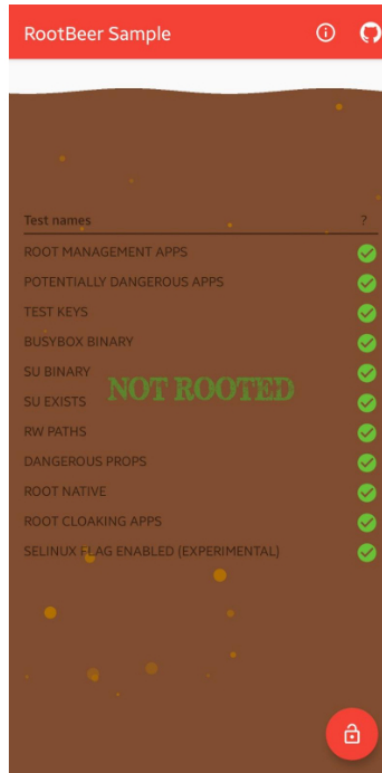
RootBeer Sample

Test names ?

ROOT MANAGEMENT APPS
POTENTIALLY DANGEROUS APPS
TEST KEYS
BUSYBOX BINARY
SU BINARY
SU EXISTS
RW PATHS
DANGEROUS PROPS
ROOT NATIVE
ROOT CLOAKING APPS
SELINUX FLAG ENABLED (EXPERIMENTAL)

NOT ROOTED